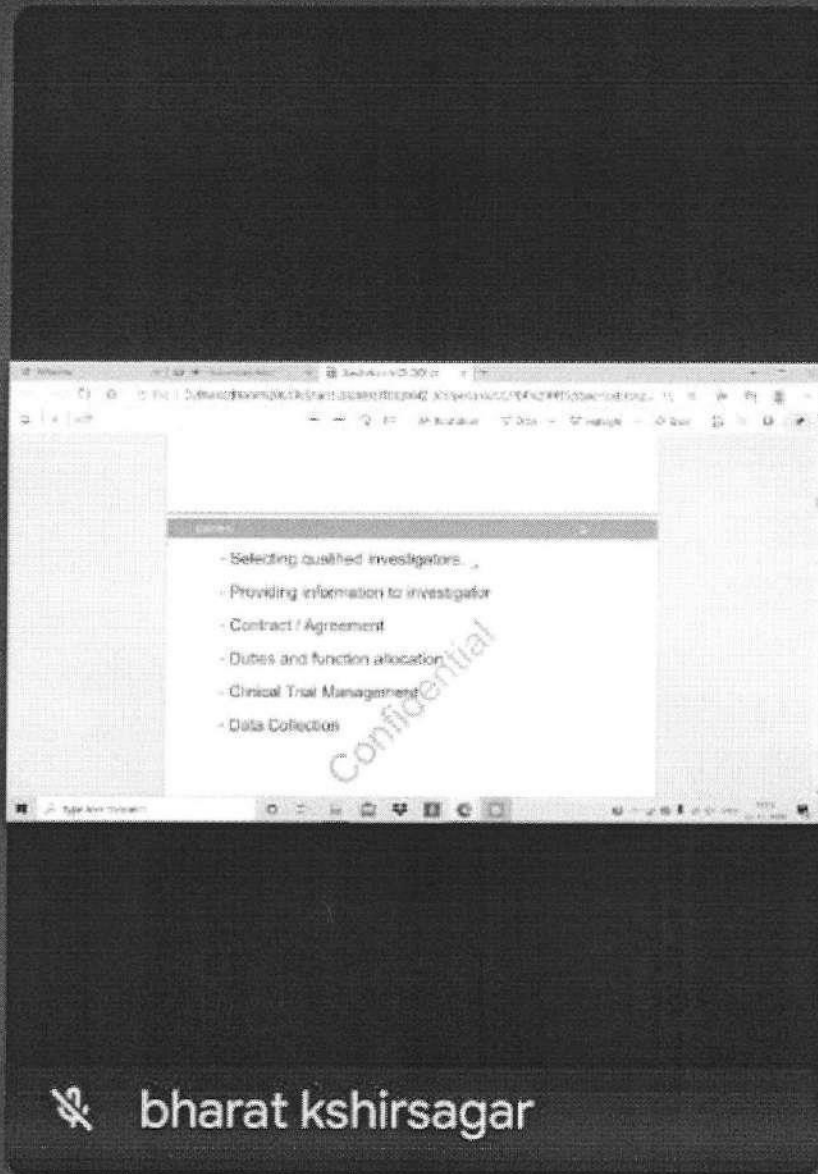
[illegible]

- Selecting qualified investigators

- Providing information to investigator

- Contract / Agreement

- Duties and function allocation

- Clinical Trial Management

- Data Collection

Confidential

Type here to search

bharat kshirsagar